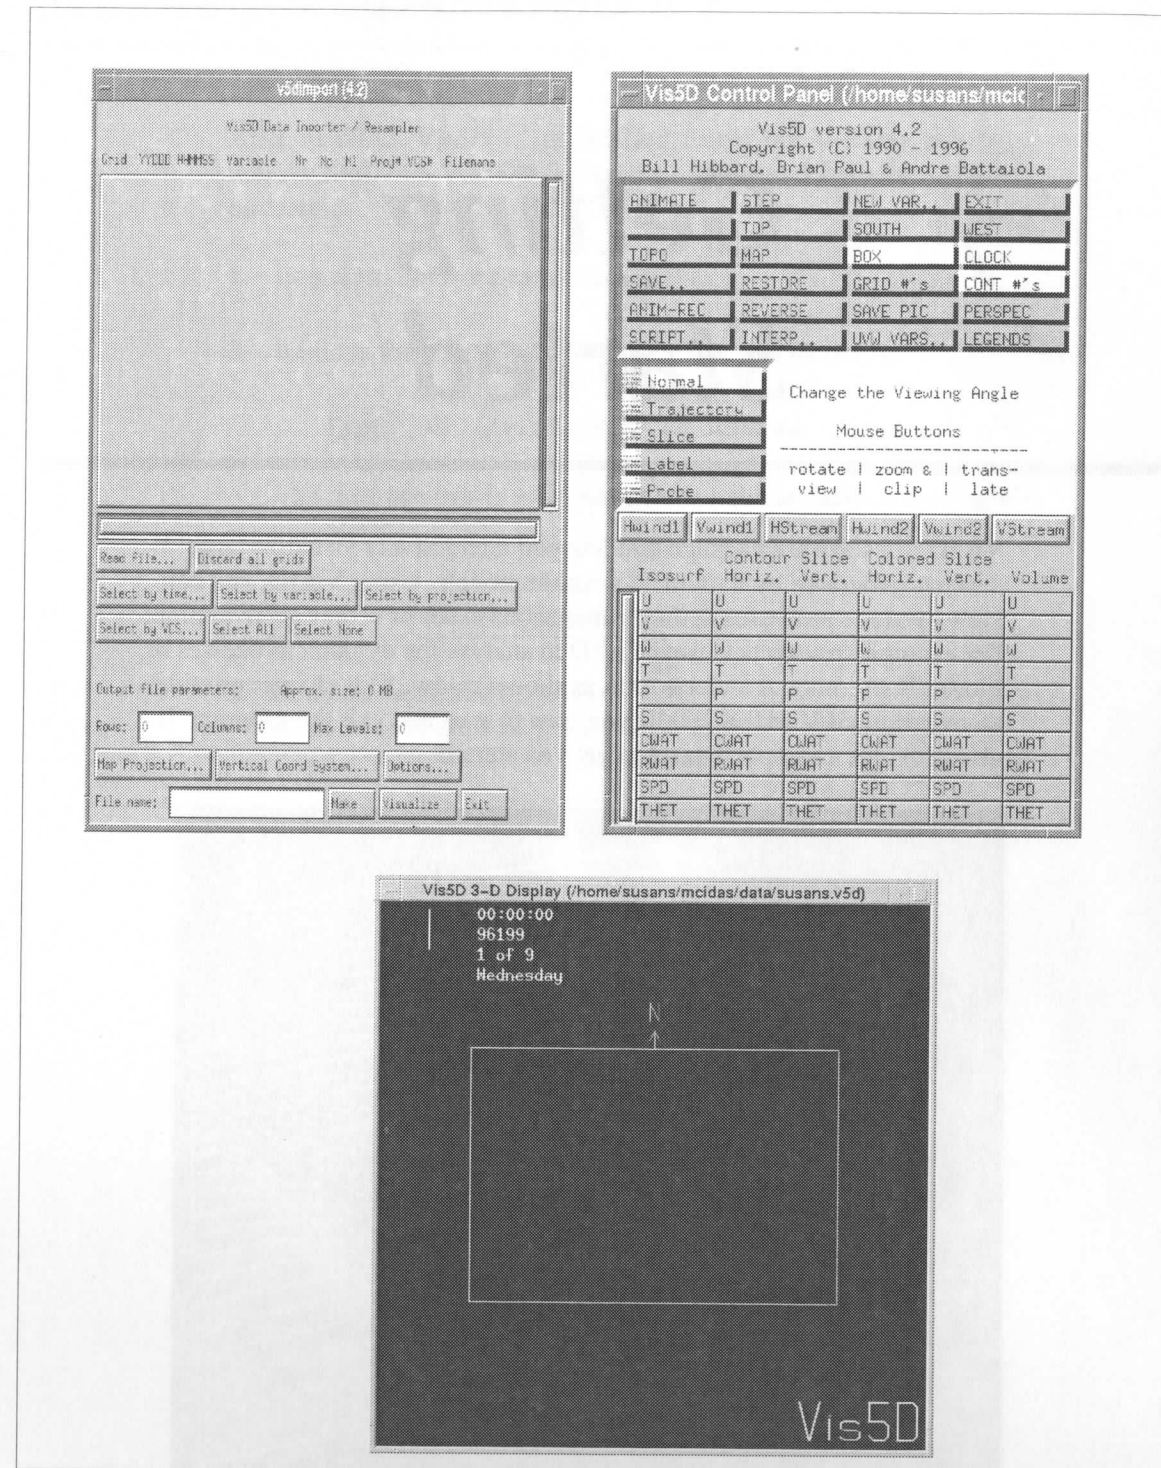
v5dimport (4.2)

Vis5D Data Importer / Resampler

Grid YYDDD HHMMSS Variable Nr Nc Nl Proj# VCS# Filename

Read File... Discard all grids

Select by time... Select by variable... Select by projection...

Select by VCS... Select All Select None

Output File parameters: Approx. size: 0 MB

Rows: 0 Columns: 0 Max Levels: 0

Map Projection... Vertical Coord System... Options...

File name: Make Visualize Exit

Vis5D Control Panel (/home/susans/mcic

Vis5D version 4.2
Copyright (C) 1990 - 1996
Bill Hibbard, Brian Paul & Andre Battaiola

| ANIMATE | STEP | NEW VAR.. | EXIT |
|---|---|---|---|
| | TOP | SOUTH | WEST |
| TOPO | MAP | BOX | CLOCK |
| SAVE.. | RESTORE | GRID #'s | CONT #'s |
| ANIM-REC | REVERSE | SAVE PIC | PERSPEC |
| SCRIPT.. | INTERP.. | UVW VARS.. | LEGENDS |

Normal
Trajectory
Slice
Label
Probe

Change the Viewing Angle

Mouse Buttons

rotate | zoom & | trans-
view | clip | late

Hwind1 Vwind1 HStream Hwind2 Vwind2 VStream

| Isosurf | Contour Slice Horiz. | Vert. | Colored Slice Horiz. | Vert. | Volume |
|---|---|---|---|---|---|
| U | U | U | U | U | U |
| V | V | V | V | V | V |
| W | W | W | W | W | W |
| T | T | T | T | T | T |
| P | P | P | P | P | P |
| S | S | S | S | S | S |
| CWAT | CWAT | CWAT | CWAT | CWAT | CWAT |
| RWAT | RWAT | RWAT | RWAT | RWAT | RWAT |
| SPD | SPD | SPD | SPD | SPD | SPD |
| THET | THET | THET | THET | THET | THET |

Vis5D 3-D Display (/home/susans/mcidas/data/susans.v5d)

00:00:00
96199
1 of 9
Wednesday

N

Vis5D